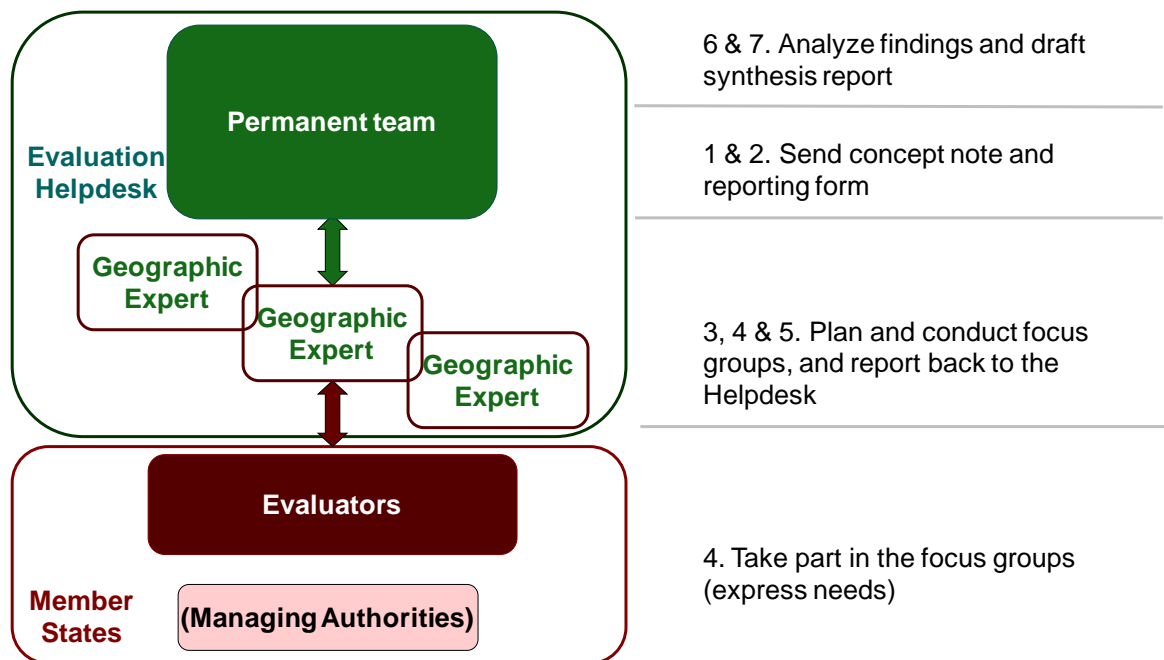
Permanent team

Evaluation Helpdesk

Geographic Expert

Geographic Expert

Geographic Expert

Evaluators

Member States

(Managing Authorities)

6 & 7. Analyze findings and draft synthesis report

1 & 2. Send concept note and reporting form

3, 4 & 5. Plan and conduct focus groups, and report back to the Helpdesk

4. Take part in the focus groups (express needs)